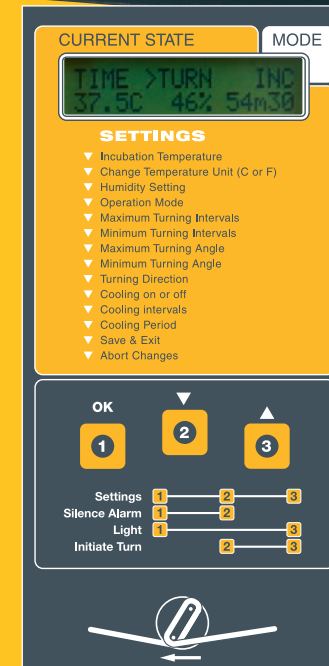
CURRENT STATE

MODE

TIME >TURN INC
37.5C 46% 54m30

SETTINGS

▼ Incubation Temperature
▼ Change Temperature Unit (C or F)
▼ Humidity Setting
▼ Operation Mode
▼ Maximum Turning Intervals
▼ Minimum Turning Intervals
▼ Maximum Turning Angle
▼ Minimum Turning Angle
▼ Turning Direction
▼ Cooling on or off
▼ Cooling intervals
▼ Cooling Period
▼ Save & Exit
▼ Abort Changes

OK
1
▼
2
▲
3

Settings 1 2 3
Silence Alarm 1 2
Light 1 3
Initiate Turn 2 3